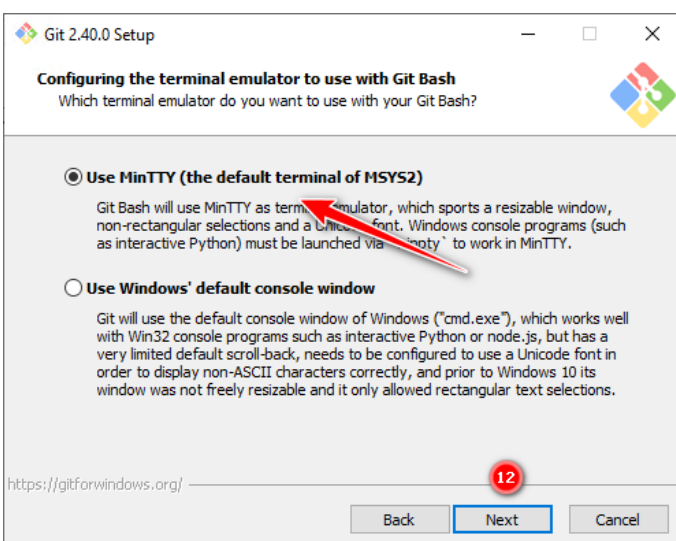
Git 2.40.0 Setup

Configuring the terminal emulator to use with Git Bash
Which terminal emulator do you want to use with your Git Bash?

Use MinTTY (the default terminal of MSYS2)

Git Bash will use MinTTY as term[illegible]mulator, which sports a resizable window, non-rectangular selections and a Unic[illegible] font. Windows console programs (such as interactive Python) must be launched via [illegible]inpty` to work in MinTTY.

Use Windows' default console window

Git will use the default console window of Windows ("cmd.exe"), which works well with Win32 console programs such as interactive Python or node.js, but has a very limited default scroll-back, needs to be configured to use a Unicode font in order to display non-ASCII characters correctly, and prior to Windows 10 its window was not freely resizable and it only allowed rectangular text selections.

https://gitforwindows.org/

12

Back

Next

Cancel